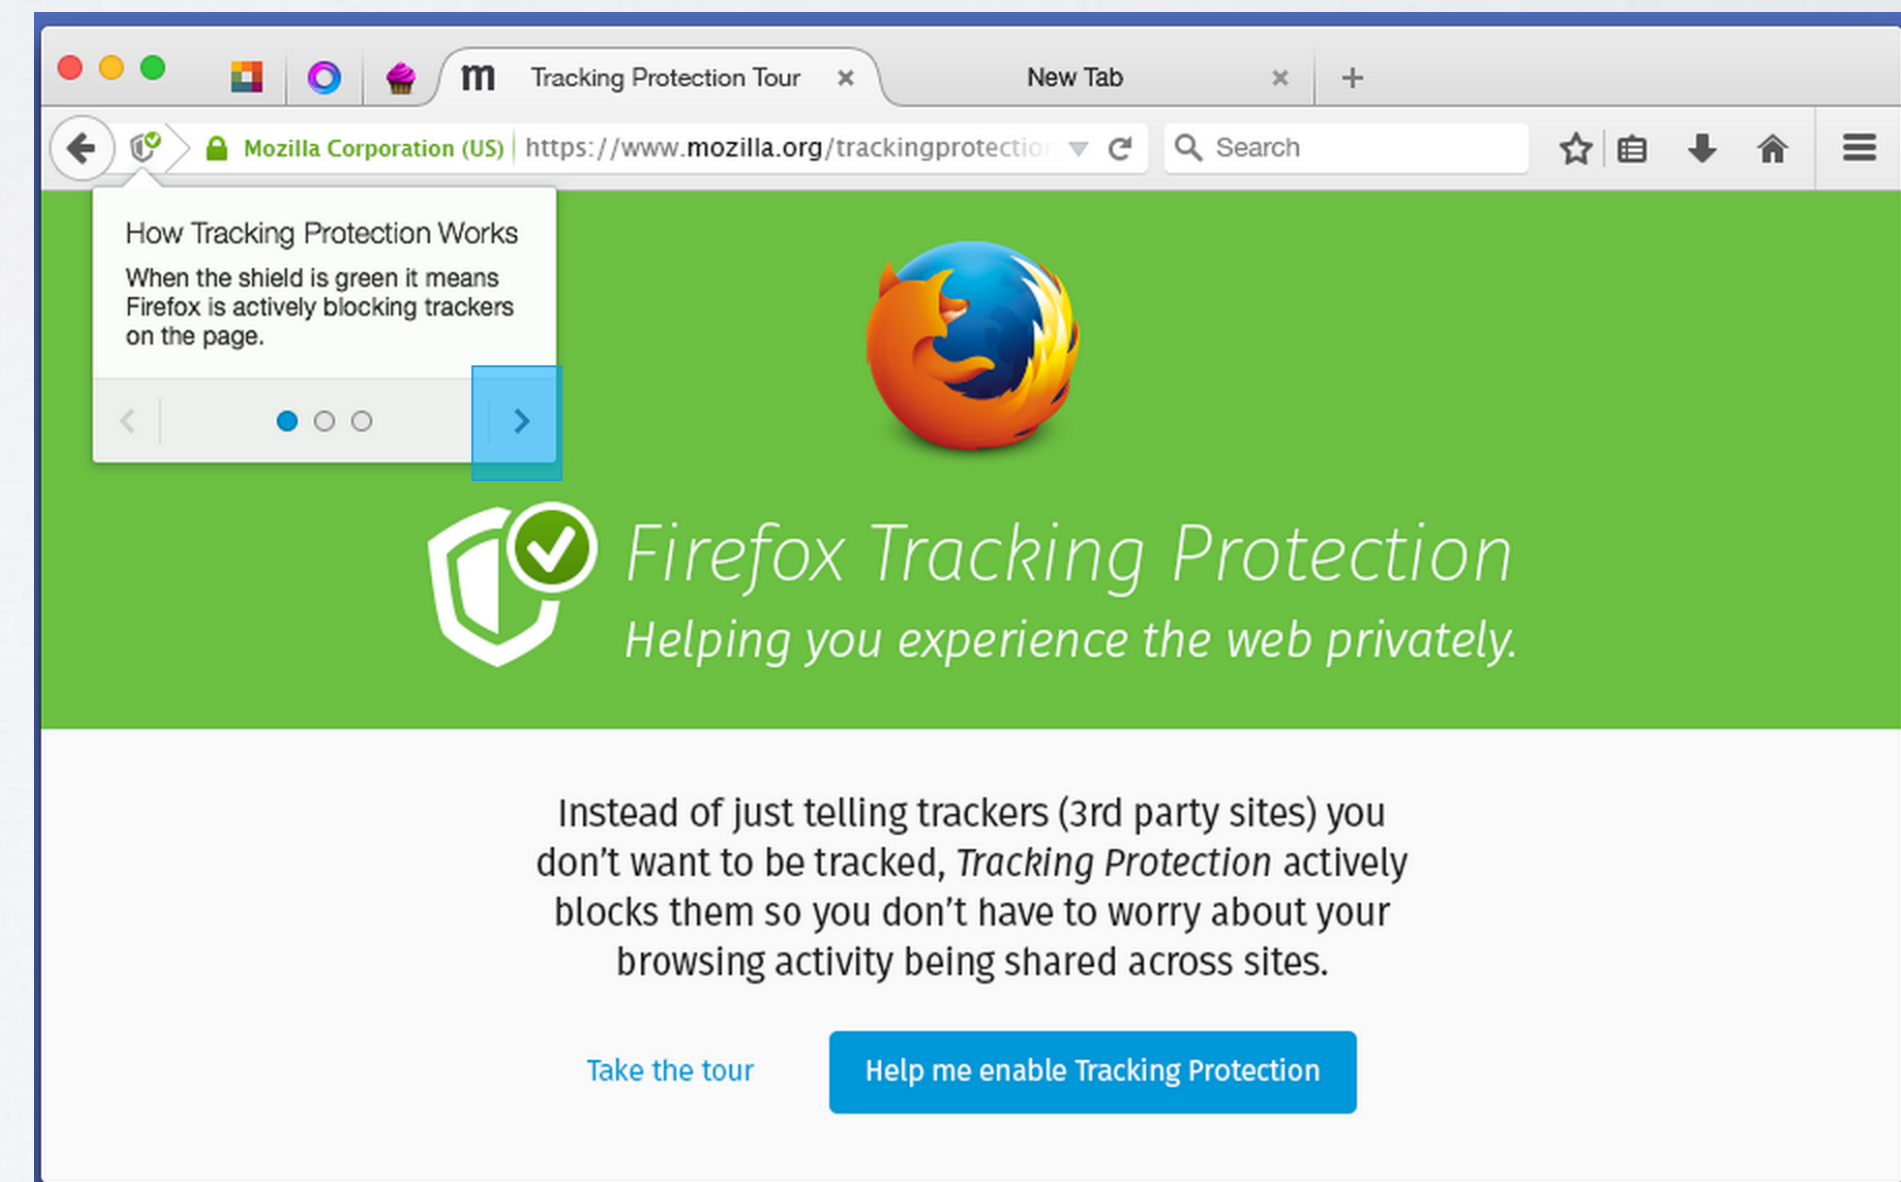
m Tracking Protection Tour ×

New Tab ×

+

Mozilla Corporation (US) https://www.mozilla.org/trackingprotectio

Search

How Tracking Protection Works

When the shield is green it means Firefox is actively blocking trackers on the page.

Firefox Tracking Protection

Helping you experience the web privately.

Instead of just telling trackers (3rd party sites) you don't want to be tracked, *Tracking Protection* actively blocks them so you don't have to worry about your browsing activity being shared across sites.

Take the tour

Help me enable Tracking Protection